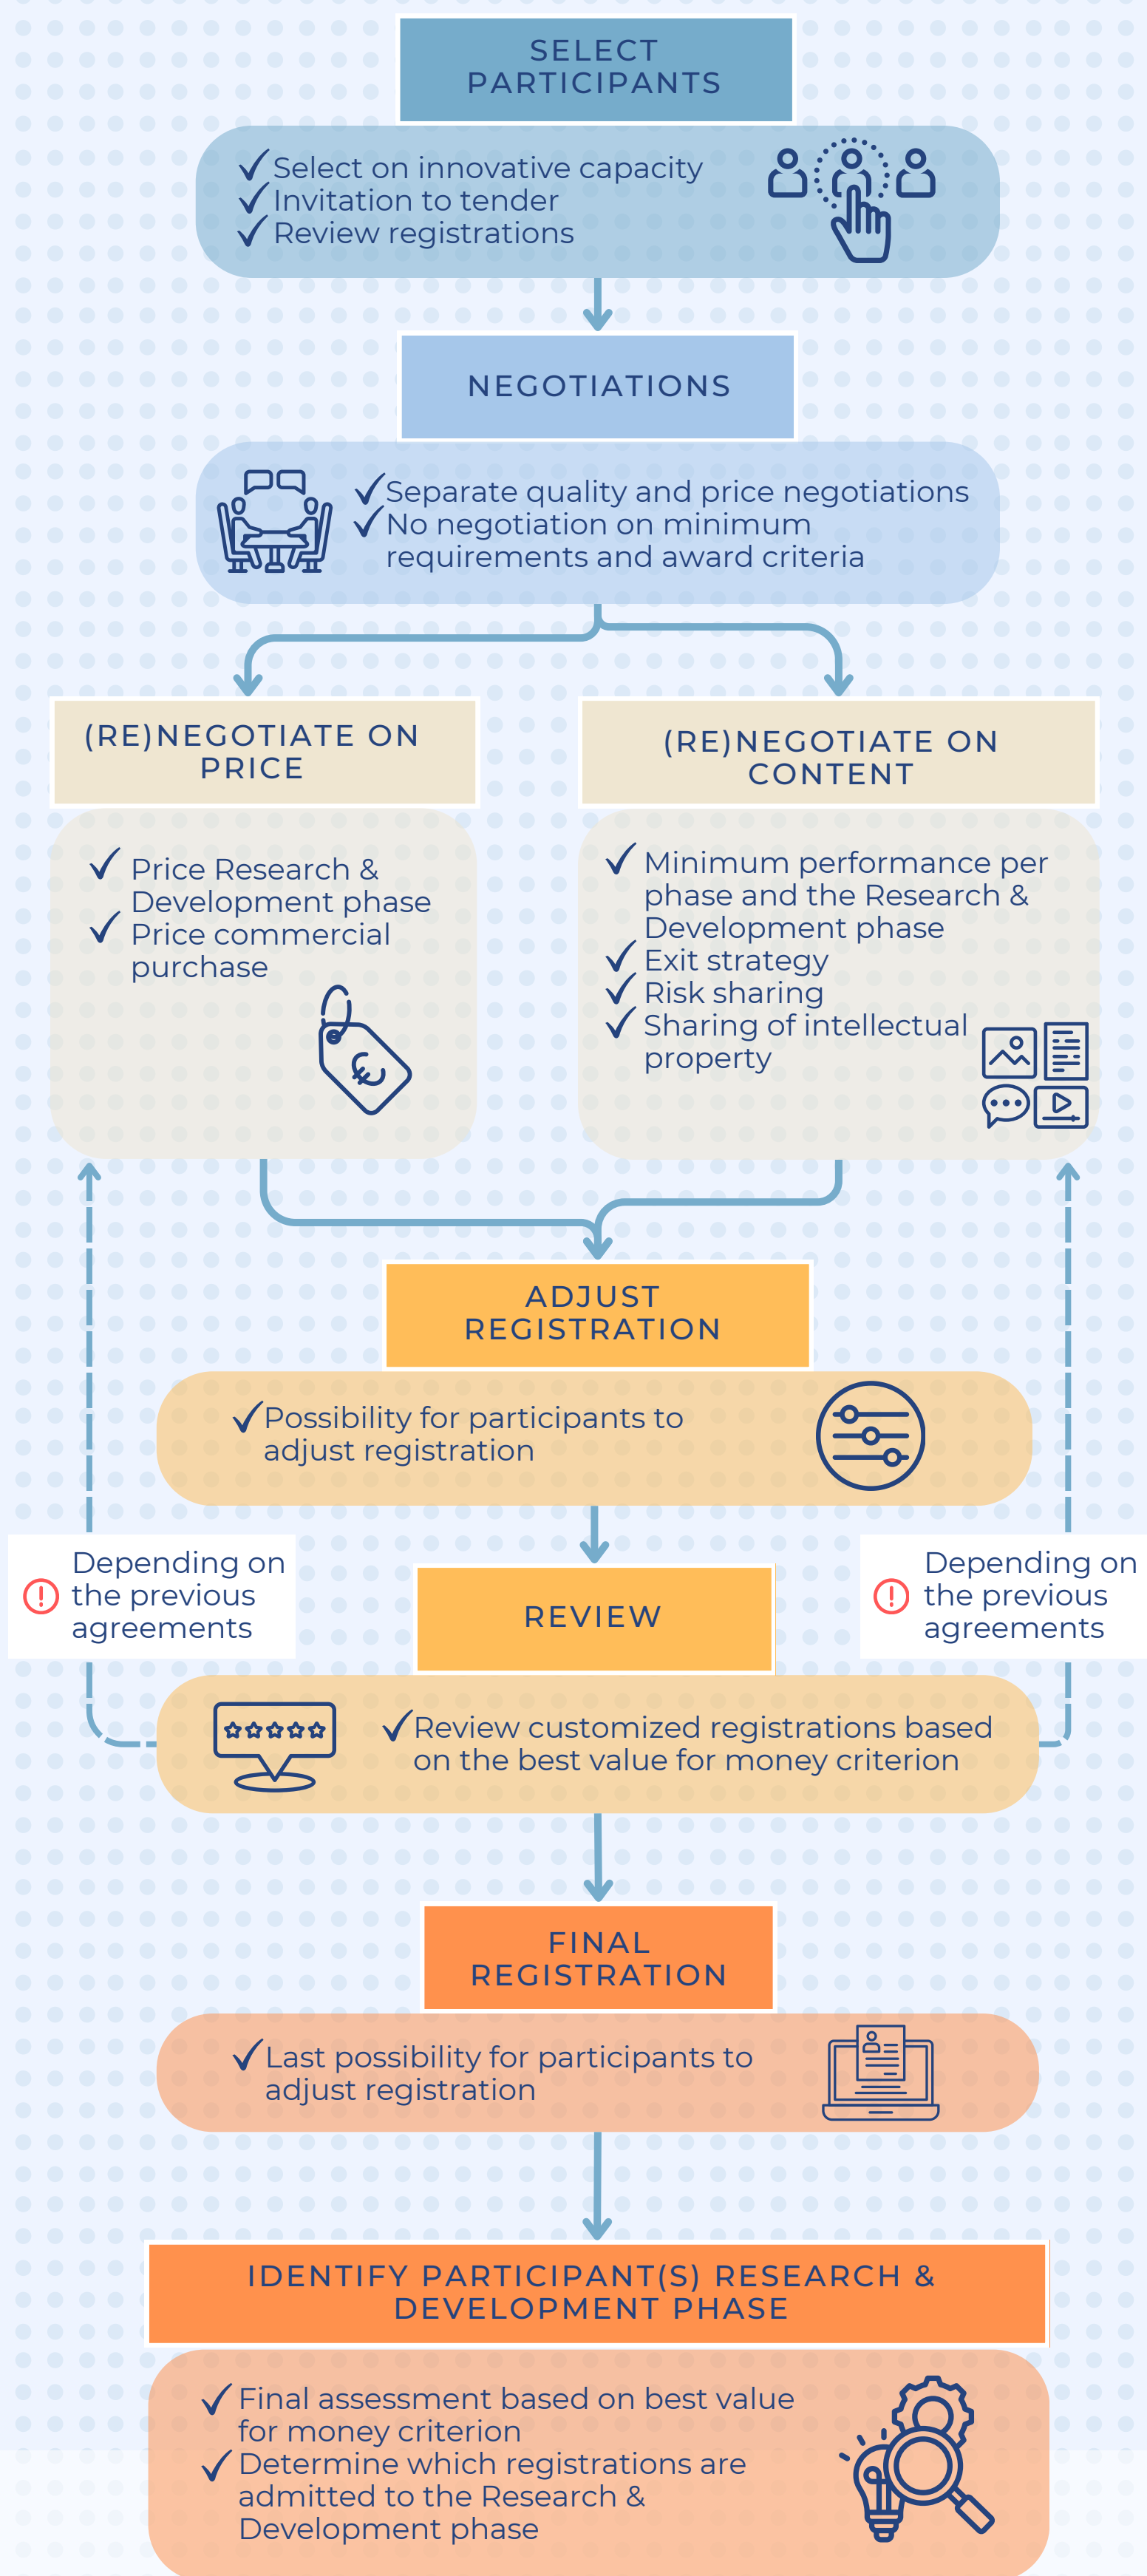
SELECT PARTICIPANTS

✓Select on innovative capacity
✓Invitation to tender
✓Review registrations

NEGOTIATIONS

✓Separate quality and price negotiations
✓No negotiation on minimum requirements and award criteria

(RE)NEGOTIATE ON PRICE

✓ Price Research & Development phase
✓ Price commercial purchase

(RE)NEGOTIATE ON CONTENT

✓ Minimum performance per phase and the Research & Development phase
✓ Exit strategy
✓ Risk sharing
✓ Sharing of intellectual property

ADJUST REGISTRATION

✓Possibility for participants to adjust registration

Depending on the previous agreements

REVIEW

Depending on the previous agreements

✓Review customized registrations based on the best value for money criterion

FINAL REGISTRATION

✓Last possibility for participants to adjust registration

IDENTIFY PARTICIPANT(S) RESEARCH & DEVELOPMENT PHASE

✓Final assessment based on best value for money criterion
✓Determine which registrations are admitted to the Research & Development phase